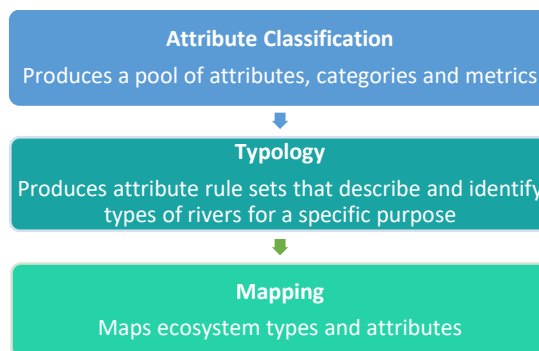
Attribute Classification
Produces a pool of attributes, categories and metrics

Typology
Produces attribute rule sets that describe and identify types of rivers for a specific purpose

Mapping
Maps ecosystem types and attributes